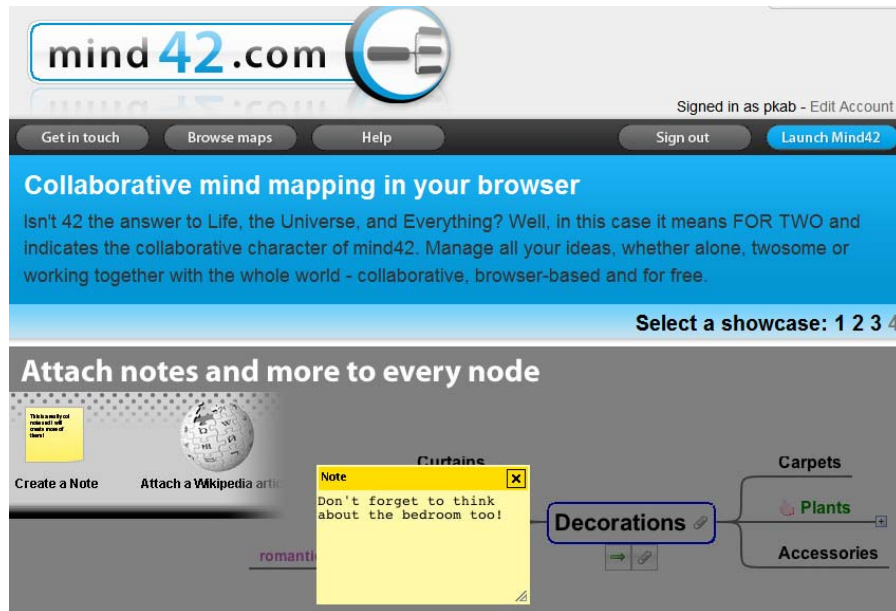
mind42.com

Signed in as pkab - Edit Account

Get in touch
Browse maps
Help
Sign out
Launch Mind42

Collaborative mind mapping in your browser

Isn't 42 the answer to Life, the Universe, and Everything? Well, in this case it means FOR TWO and indicates the collaborative character of mind42. Manage all your ideas, whether alone, twosome or working together with the whole world - collaborative, browser-based and for free.

Select a showcase: 1 2 3 4

Attach notes and more to every node

This is a really cool note and I will create more of them!

Create a Note
Attach a Wikipedia arti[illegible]

Curtains
Note
Don't forget to think about the bedroom too!

Decorations
Carpets
Plants
Accessories
romantic